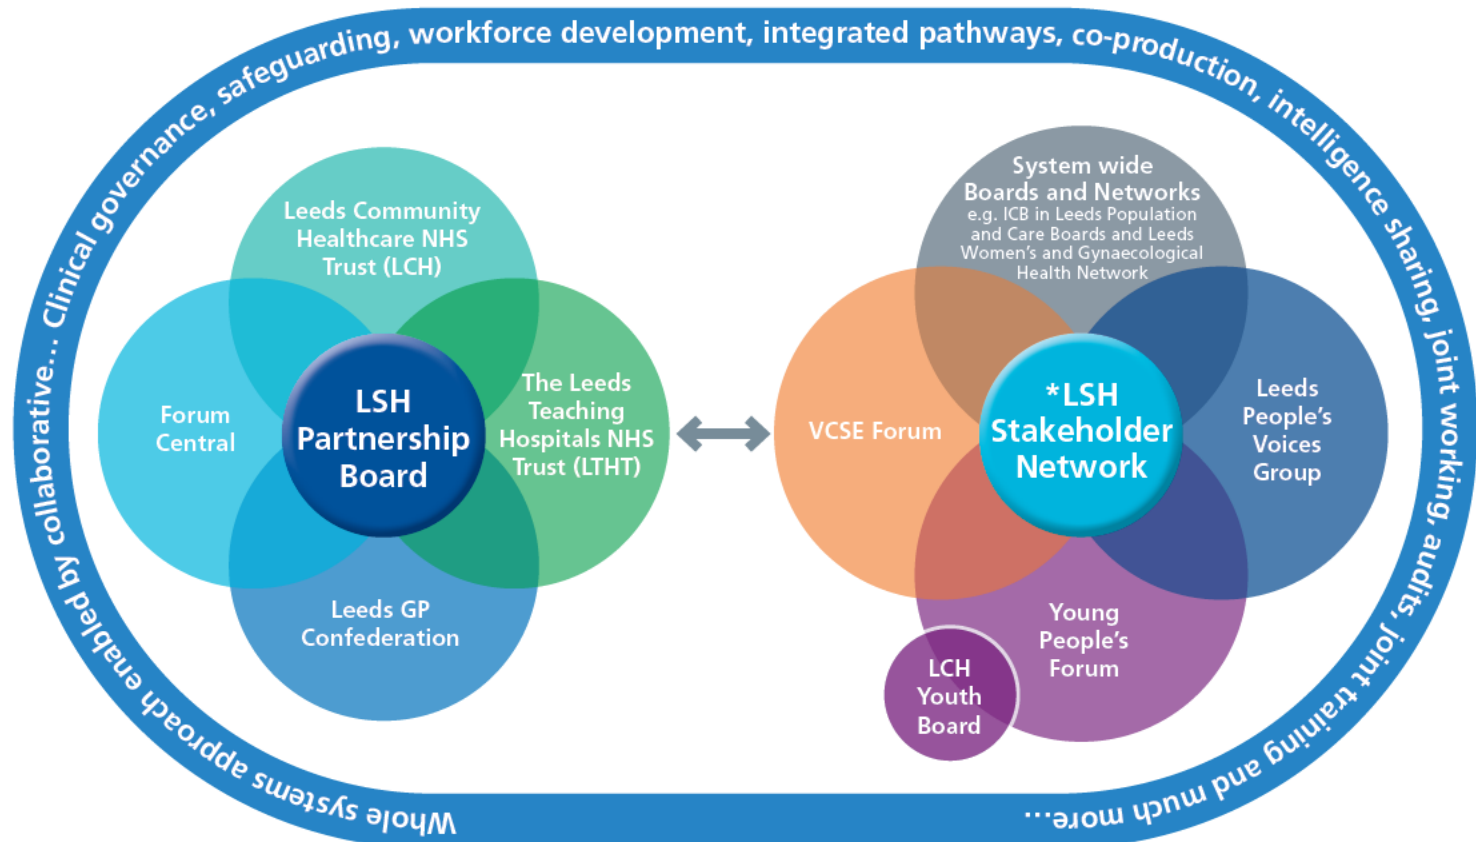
Whole systems approach enabled by collaborative... Clinical governance, safeguarding, workforce development, integrated pathways, co-production, intelligence sharing, joint working, audits, joint training and much more...

Leeds Community Healthcare NHS Trust (LCH)

Forum Central

LSH Partnership Board

The Leeds Teaching Hospitals NHS Trust (LTHT)

Leeds GP Confederation

System wide Boards and Networks
e.g. ICB in Leeds Population and Care Boards and Leeds Women's and Gynaecological Health Network

VCSE Forum

*LSH Stakeholder Network

Leeds People's Voices Group

Young People's Forum

LCH Youth Board